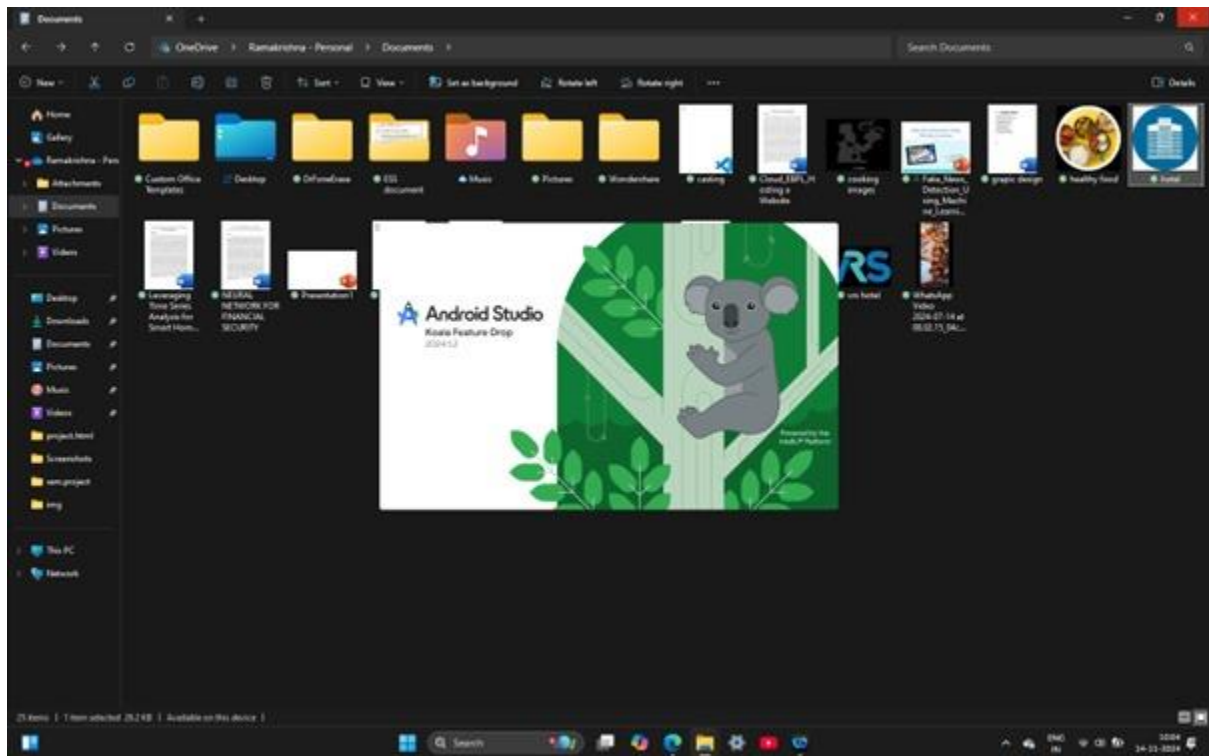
Documents

OneDrive > Ramakrishna - Personal > Documents >

Search Documents

New | Sort | View | Set as background | Rotate left | Rotate right | ··· | Details

Home
Gallery
Ramakrishna - Pers
Attachments
Documents
Pictures
Videos

Desktop
Downloads
Documents
Pictures
Music
Videos
project.html
Screenshots
sem project
img

This PC
Network

Custom Office Templates
Desktop
DrFoneDaea
ESS document
Music
Pictures
Wondershare
casting
Cloud_EBPL_Hosting a Website
cooking images
Fake_News_Detection_Using_Machine_Learni...
grapic design
healthy food
hotel

Leveraging Time Series Analysis for Smart Hom...
NEURAL NETWORK FOR FINANCIAL SECURITY
Presentation1
RS
srs hotel
WhatsApp Video 2024-07-14 at 00.02.15_04c...

Android Studio
Koala Feature Drop
2024.1.2

Powered by the IntelliJ® Platform

25 items | 1 item selected 28.2 KB | Available on this device |

Search

ENG IN
10:04
14-11-2024